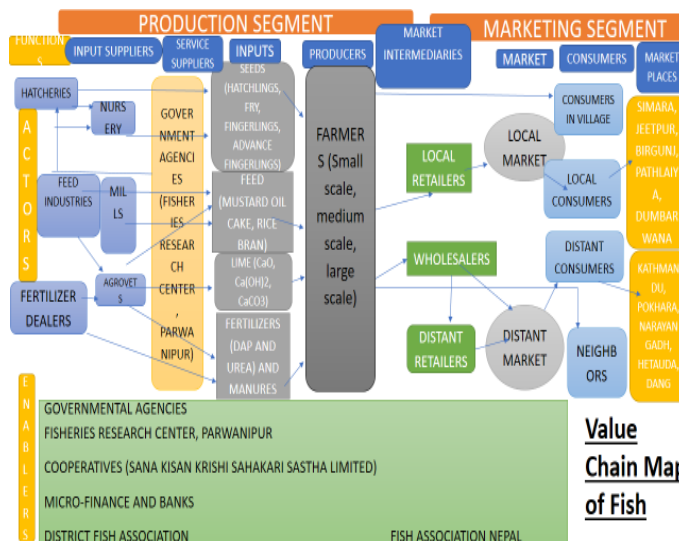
PRODUCTION SEGMENT

MARKETING SEGMENT

FUNCTIONS

INPUT SUPPLIERS

SERVICE SUPPLIERS

INPUTS

PRODUCERS

MARKET INTERMEDIARIES

MARKET

CONSUMERS

MARKET PLACES

ACTORS

HATCHERIES

NURSERY

FEED INDUSTRIES

MILLS

AGROVETS

FERTILIZER DEALERS

GOVERNMENT AGENCIES (FISHERIES RESEARCH CENTER, PARWANIPUR)

SEEDS (HATCHLINGS, FRY, FINGERLINGS, ADVANCE FINGERLINGS)

FEED (MUSTARD OIL CAKE, RICE BRAN)

LIME (CaO, Ca(OH)2, CaCO3)

FERTILIZERS (DAP AND UREA) AND MANURES

FARMERS (Small scale, medium scale, large scale)

LOCAL RETAILERS

LOCAL MARKET

CONSUMERS IN VILLAGE

LOCAL CONSUMERS

SIMARA, JEETPUR, BIRGUNJ, PATHLAIYA, DUMBARWANA

WHOLESALERS

DISTANT CONSUMERS

KATHMANDU, POKHARA, NARAYANGADH, HETAUDA, DANG

DISTANT RETAILERS

DISTANT MARKET

NEIGHBORS

ENABLERS

GOVERNMENTAL AGENCIES
FISHERIES RESEARCH CENTER, PARWANIPUR

COOPERATIVES (SANA KISAN KRISHI SAHAKARI SASTHA LIMITED)

MICRO-FINANCE AND BANKS

DISTRICT FISH ASSOCIATION

FISH ASSOCIATION NEPAL

Value Chain Map of Fish